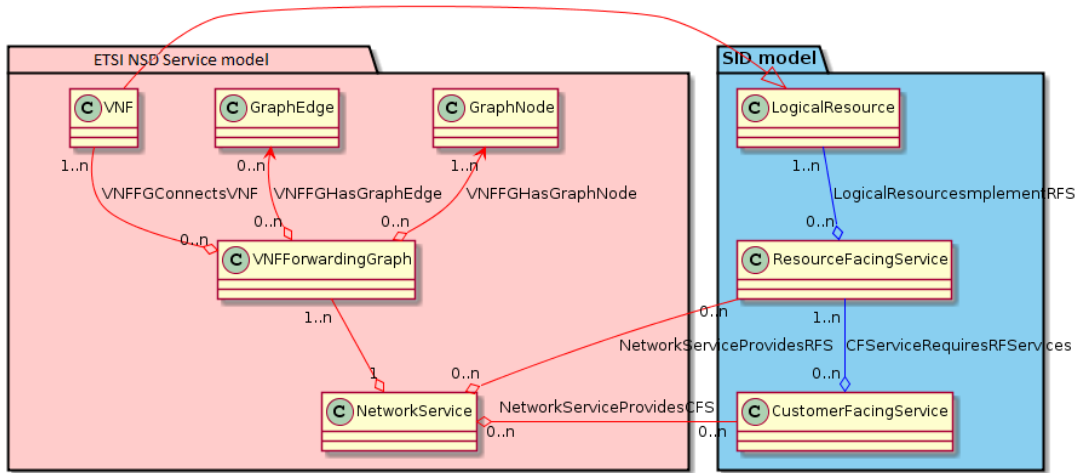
ETSI NSD Service model

C VNF

C GraphEdge

C GraphNode

1..n

VNFFGConnectsVNF

0..n

VNFFGHasGraphEdge

1..n

VNFFGHasGraphNode

0..n

0..n

0..n

C VNFForwardingGraph

1..n

1

C NetworkService

0..n

0..n

SID model

C LogicalResource

1..n

LogicalResourcesmplementRFS

0..n

C ResourceFacingService

0..n

1..n

NetworkServiceProvidesRFS

CFServiceRequiresRFServices

0..n

NetworkServiceProvidesCFS

C CustomerFacingService

0..n